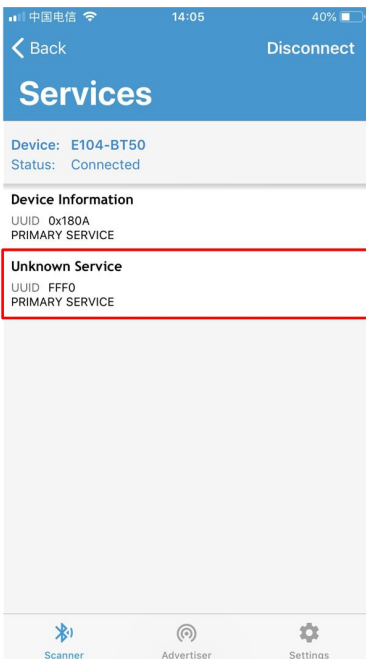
中国电信 14:05 40%

Back Disconnect

Services

Device: E104-BT50
Status: Connected

Device Information
UUID 0x180A
PRIMARY SERVICE

Unknown Service
UUID FFF0
PRIMARY SERVICE

Scanner Advertiser Settings